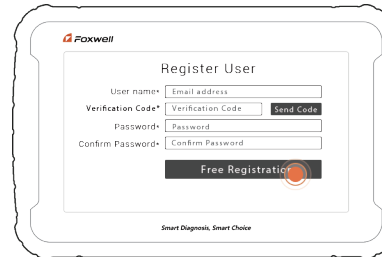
Foxwell

Register User

User name* Email address

Verification Code* Verification Code Send Code

Password* Password

Confirm Password* Confirm Password

Free Registration

Smart Diagnosis, Smart Choice